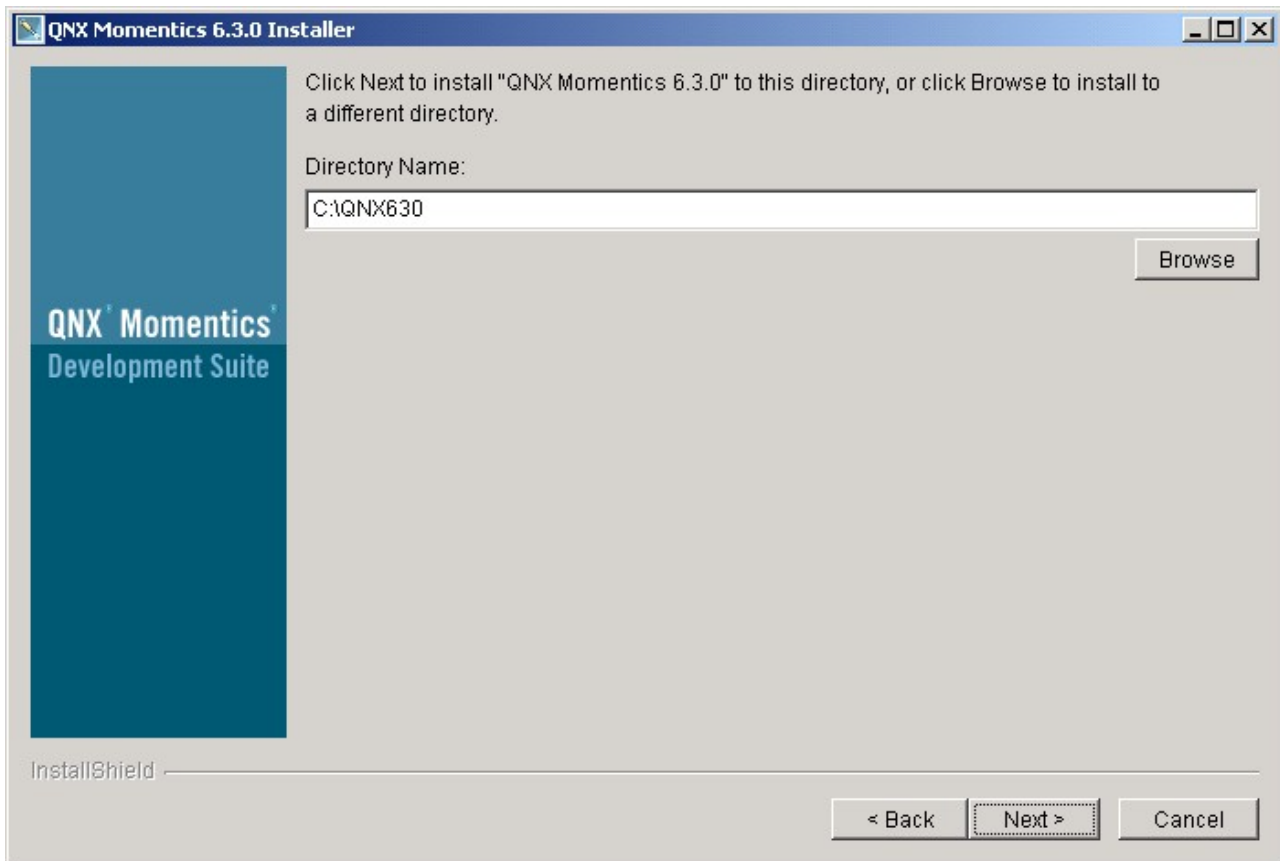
QNX Momentics 6.3.0 Installer

QNX® Momentics®
Development Suite

Click Next to install "QNX Momentics 6.3.0" to this directory, or click Browse to install to a different directory.

Directory Name:

C:\QNX630

Browse

InstallShield

< Back
Next >
Cancel